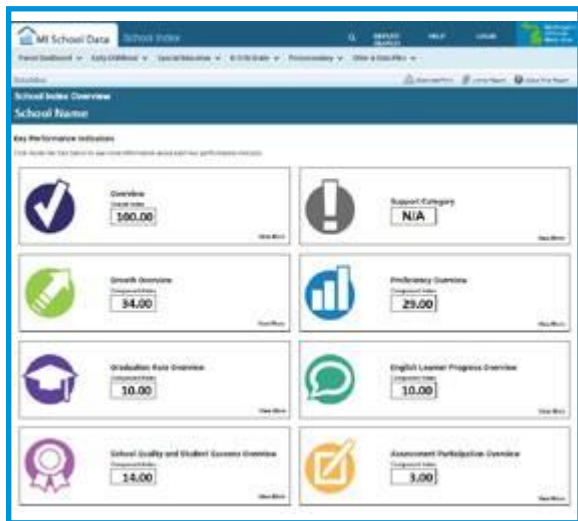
MI School Data School Index

REPORT GRAPHS HELP LOGIN

Parent Dashboard ∨ Early Childhood ∨ Special Education ∨ K-12 Grade ∨ Postsecondary ∨ Other & Data Files ∨

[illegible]

School Index Overview
School Name

Key Performance Indicators

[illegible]

Overview
Overall Index
100.00
View More

Support Category
N/A
View More

Growth Overview
Component Index
34.00
View More

Proficiency Overview
Component Index
29.00
View More

Graduation Rate Overview
Component Index
10.00
View More

English Learner Progress Overview
Component Index
10.00
View More

School Quality and Student Success Overview
Component Index
14.00
View More

Assessment Participation Overview
Component Index
3.00
View More